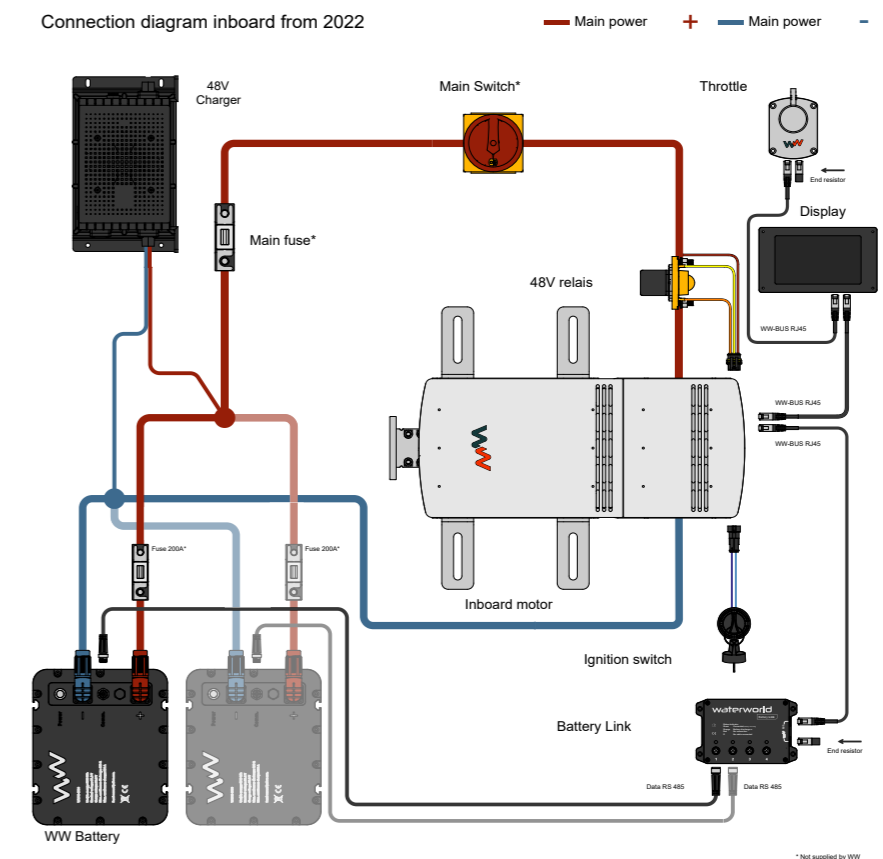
Connection diagram inboard from 2022

Main power +
Main power -

48V Charger

Main Switch*

Throttle

End resistor

Display

Main fuse*

48V relais

WW-BUS RJ45

WW-BUS RJ45

WW-BUS RJ45

Fuse 200A*

Fuse 200A*

Inboard motor

Ignition switch

Battery Link

waterworld

End resistor

Data RS 485

Data RS 485

WW Battery

* Not supplied by WW